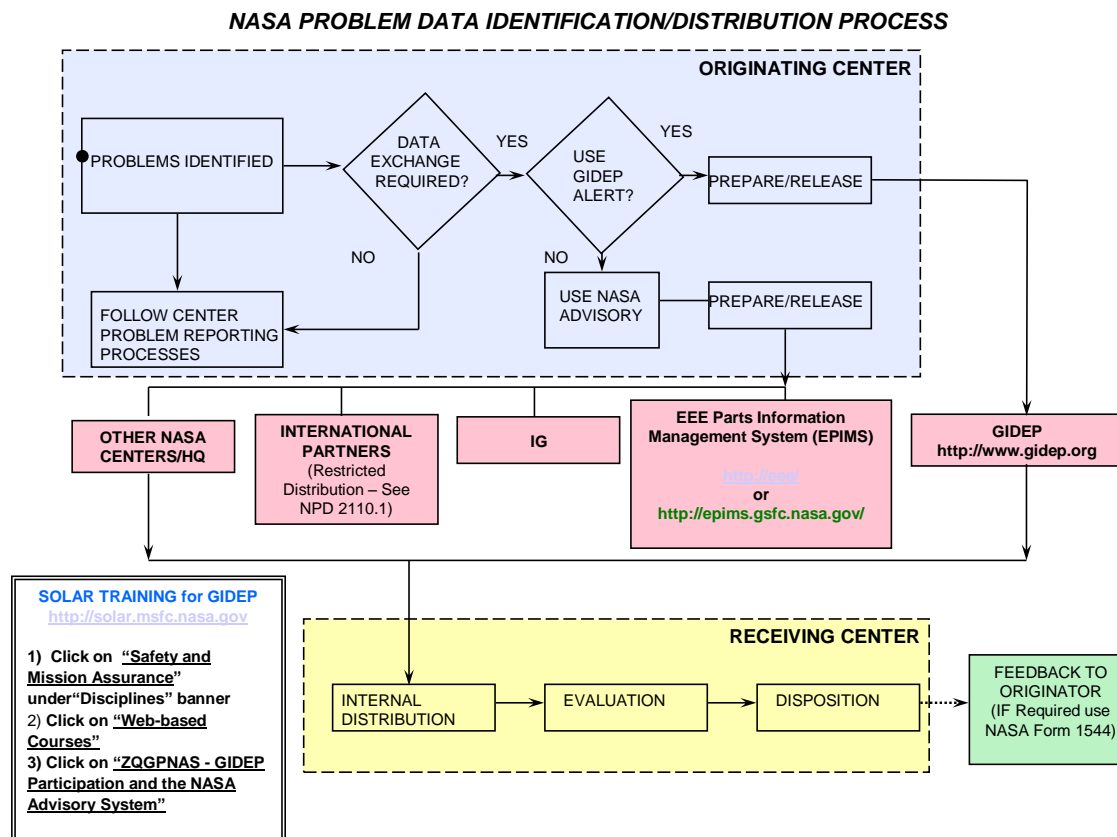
NASA PROBLEM DATA IDENTIFICATION/DISTRIBUTION PROCESS

ORIGINATING CENTER

PROBLEMS IDENTIFIED

DATA EXCHANGE REQUIRED?

YES

NO

USE GIDEP ALERT?

YES

NO

PREPARE/RELEASE

FOLLOW CENTER PROBLEM REPORTING PROCESSES

USE NASA ADVISORY

PREPARE/RELEASE

OTHER NASA CENTERS/HQ

INTERNATIONAL PARTNERS (Restricted Distribution – See NPD 2110.1)

IG

EEE Parts Information Management System (EPIMS)

http://eee/
or
http://epims.gsfc.nasa.gov/

GIDEP
http://www.gidep.org

SOLAR TRAINING for GIDEP
http://solar.msfc.nasa.gov

1) Click on "Safety and Mission Assurance" under"Disciplines" banner
2) Click on "Web-based Courses"
3) Click on "ZQGPNAS - GIDEP Participation and the NASA Advisory System"

RECEIVING CENTER

INTERNAL DISTRIBUTION

EVALUATION

DISPOSITION

FEEDBACK TO ORIGINATOR (IF Required use NASA Form 1544)